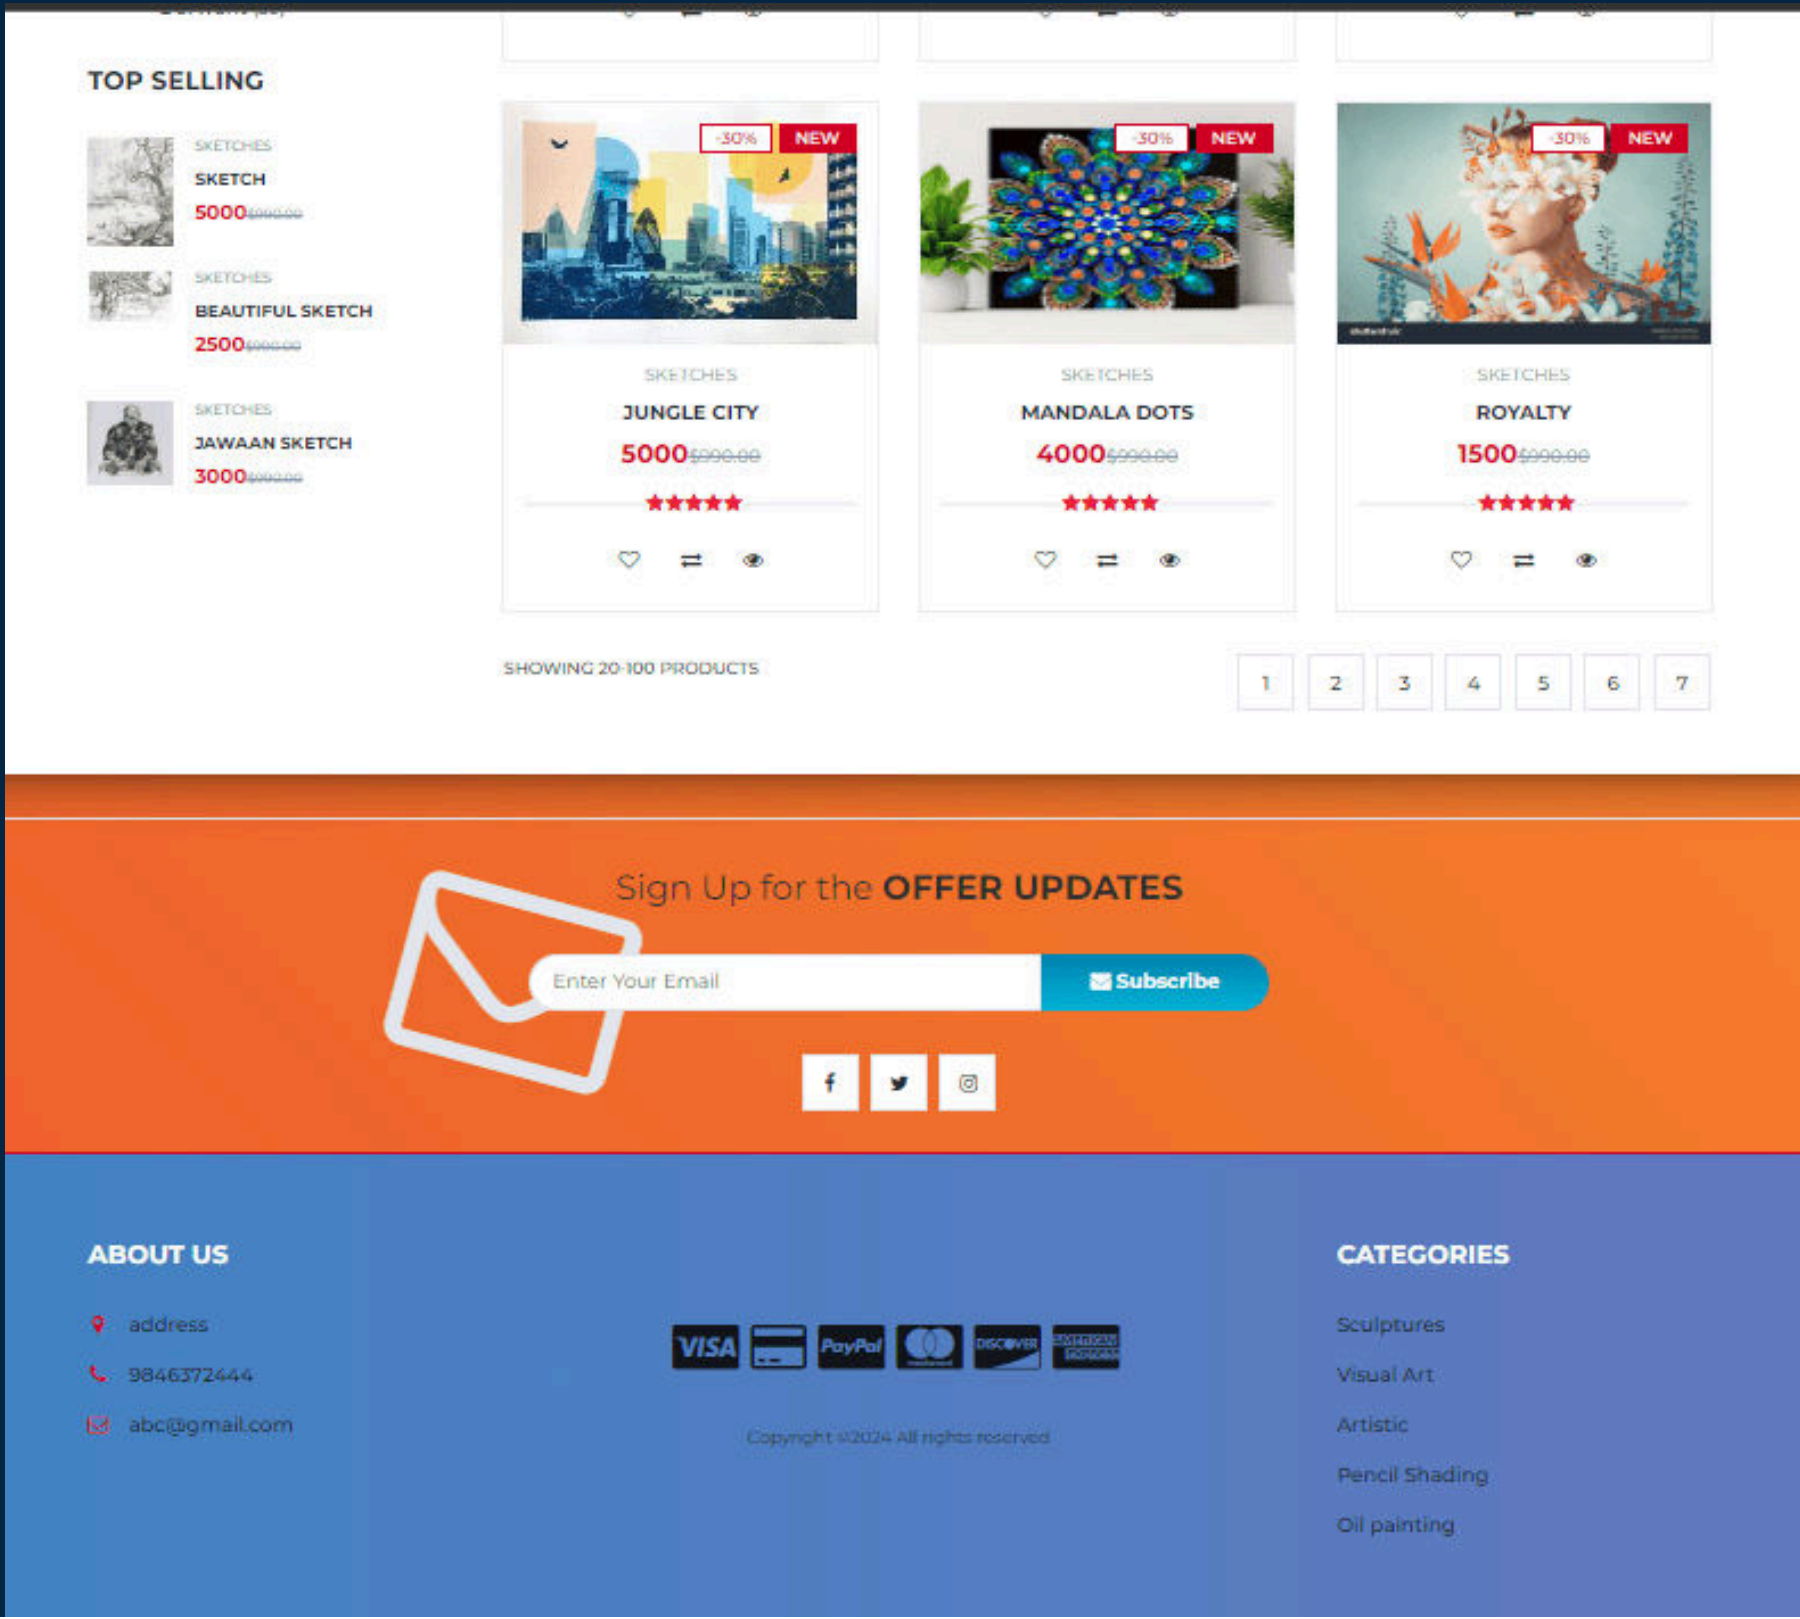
TOP SELLING

SKETCHES
SKETCH
5000~~$990.00~~

SKETCHES
BEAUTIFUL SKETCH
2500~~$990.00~~

SKETCHES
JAWAAN SKETCH
3000~~$990.00~~

-30% NEW
SKETCHES
JUNGLE CITY
5000~~$990.00~~

-30% NEW
SKETCHES
MANDALA DOTS
4000~~$990.00~~

-30% NEW
SKETCHES
ROYALTY
1500~~$990.00~~

SHOWING 20-100 PRODUCTS

1 2 3 4 5 6 7

Sign Up for the OFFER UPDATES

Enter Your Email
Subscribe

ABOUT US

address

9846372444

abc@gmail.com

VISA PayPal DISCOVER AMERICAN EXPRESS

Copyright ©2024 All rights reserved

CATEGORIES

Sculptures

Visual Art

Artistic

Pencil Shading

Oil painting